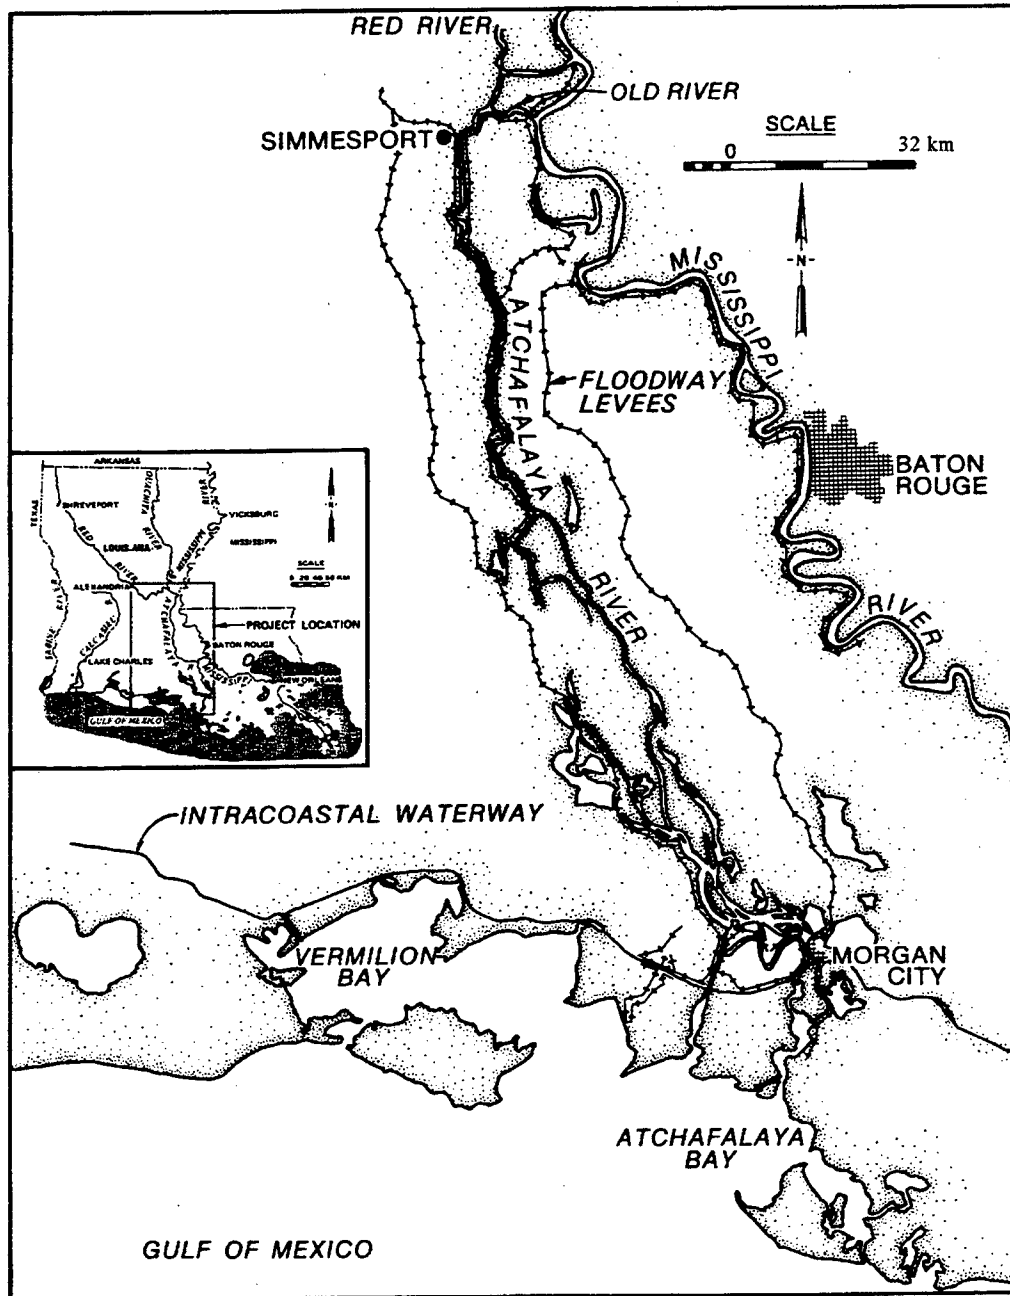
RED RIVER

OLD RIVER

SIMMESPORT

SCALE

0

32 km

N

MISSISSIPPI

ATCHAFALAYA

FLOODWAY LEVEES

BATON ROUGE

ARKANSAS

TEXAS

SHREVEPORT

RED

OUACHITA RIVER

RIVER

VICKSBURG

LOUISIANA

MISSISSIPPI

N

SCALE

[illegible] KM

ALEXANDRIA

RIVER

MISSISSIPPI

SABINE

RIVER

CALCASIEU

ATCHAFALAYA

PROJECT LOCATION

BATON ROUGE

LAKE CHARLES

MISSISSIPPI

NEW ORLEANS

GULF OF MEXICO

RIVER

RIVER

INTRACOASTAL WATERWAY

VERMILION BAY

MORGAN CITY

ATCHAFALAYA BAY

GULF OF MEXICO